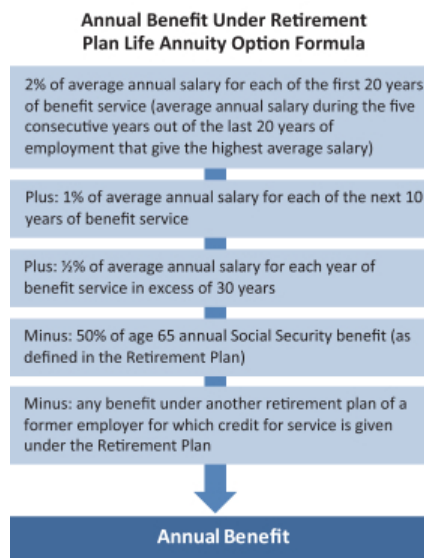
Annual Benefit Under Retirement Plan Life Annuity Option Formula

2% of average annual salary for each of the first 20 years of benefit service (average annual salary during the five consecutive years out of the last 20 years of employment that give the highest average salary)

Plus: 1% of average annual salary for each of the next 10 years of benefit service

Plus: ½% of average annual salary for each year of benefit service in excess of 30 years

Minus: 50% of age 65 annual Social Security benefit (as defined in the Retirement Plan)

Minus: any benefit under another retirement plan of a former employer for which credit for service is given under the Retirement Plan

Annual Benefit